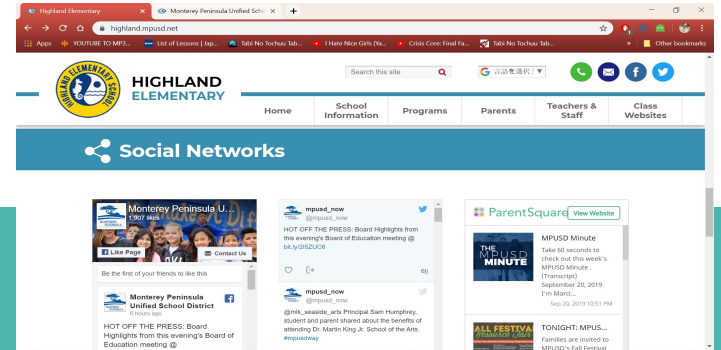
Highland Elementary × Monterey Peninsula Unified Scho × +

highland.mpusd.net

Apps YOUTUBE TO MP3... List of Lessons | Jap... Tabi No Tochuu Tab... I Hate Nice Girls (Ya... Crisis Core: Final Fa... Tabi No Tochuu Tab... » Other bookmarks

HIGHLAND ELEMENTARY SCHOOL

HIGHLAND ELEMENTARY

Search this site

言語を選択

Home | School Information | Programs | Parents | Teachers & Staff | Class Websites

Social Networks

Monterey Peninsula U...
1,907 likes

Like Page | Contact Us

Be the first of your friends to like this

Monterey Peninsula Unified School District
6 hours ago

HOT OFF THE PRESS: Board Highlights from this evening's Board of Education meeting @

mpusd_now
@mpusd_now

HOT OFF THE PRESS: Board Highlights from this evening's Board of Education meeting @ bit.ly/2l5ZUC6

6h

mpusd_now
@mpusd_now

@mlk_seaside_arts Principal Sam Humphrey, student and parent shared about the benefits of attending Dr. Martin King Jr. School of the Arts. #mpusdway

ParentSquare View Website

THE MPUSD MINUTE

MPUSD Minute
Take 60 seconds to check out this week's MPUSD Minute . (Transcript) September 20, 2019 I'm Marci...
Sep 20, 2019 10:51 PM

ALL FESTIVA

TONIGHT: MPUS...
Families are invited to MPUSD's Fall Festival